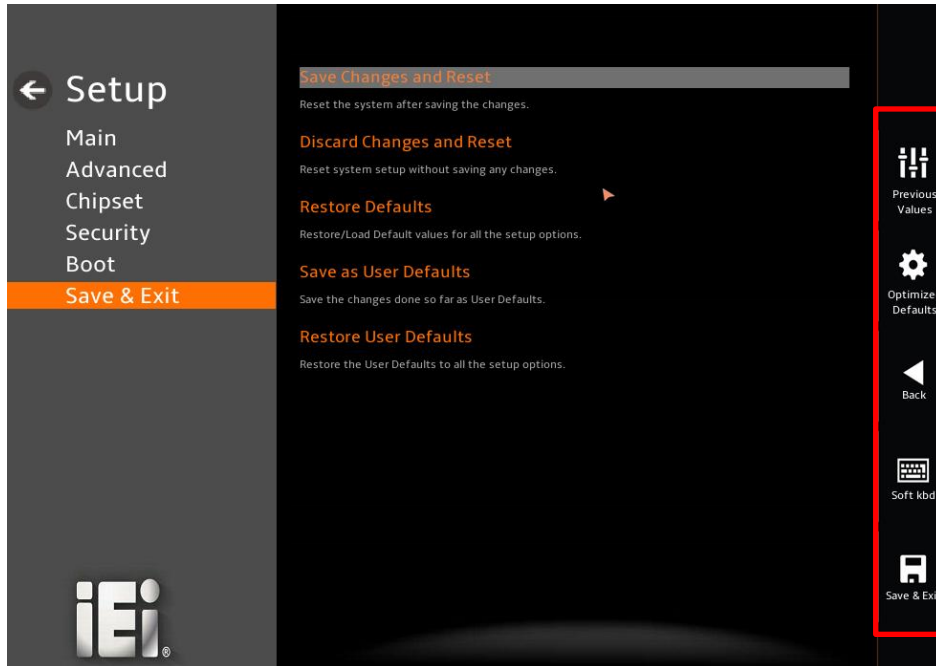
Setup

Main
Advanced
Chipset
Security
Boot
Save & Exit

iEi®

Save Changes and Reset
Reset the system after saving the changes.

Discard Changes and Reset
Reset system setup without saving any changes.

Restore Defaults
Restore/Load Default values for all the setup options.

Save as User Defaults
Save the changes done so far as User Defaults.

Restore User Defaults
Restore the User Defaults to all the setup options.

Previous Values

Optimize Defaults

Back

Soft kbd

Save & Exi